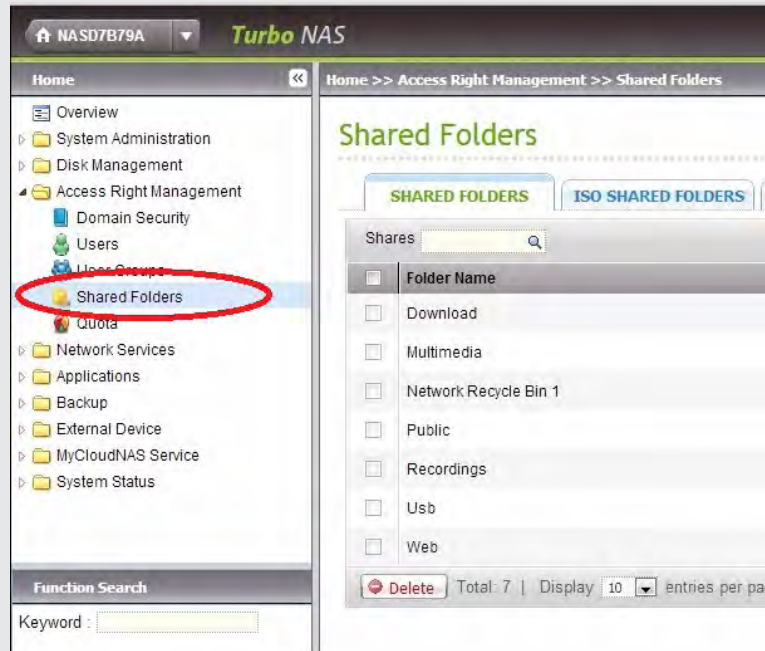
NASD7B79A

Turbo NAS

Home

Home >> Access Right Management >> Shared Folders

Overview
System Administration
Disk Management
Access Right Management
Domain Security
Users
User Groups
Shared Folders
Quota
Network Services
Applications
Backup
External Device
MyCloudNAS Service
System Status

Function Search

Keyword :

Shared Folders

SHARED FOLDERS

ISO SHARED FOLDERS

Shares

| | Folder Name |
|---|---|
| | Download |
| | Multimedia |
| | Network Recycle Bin 1 |
| | Public |
| | Recordings |
| | Usb |
| | Web |

Delete | Total: 7 | Display 10 entries per pa